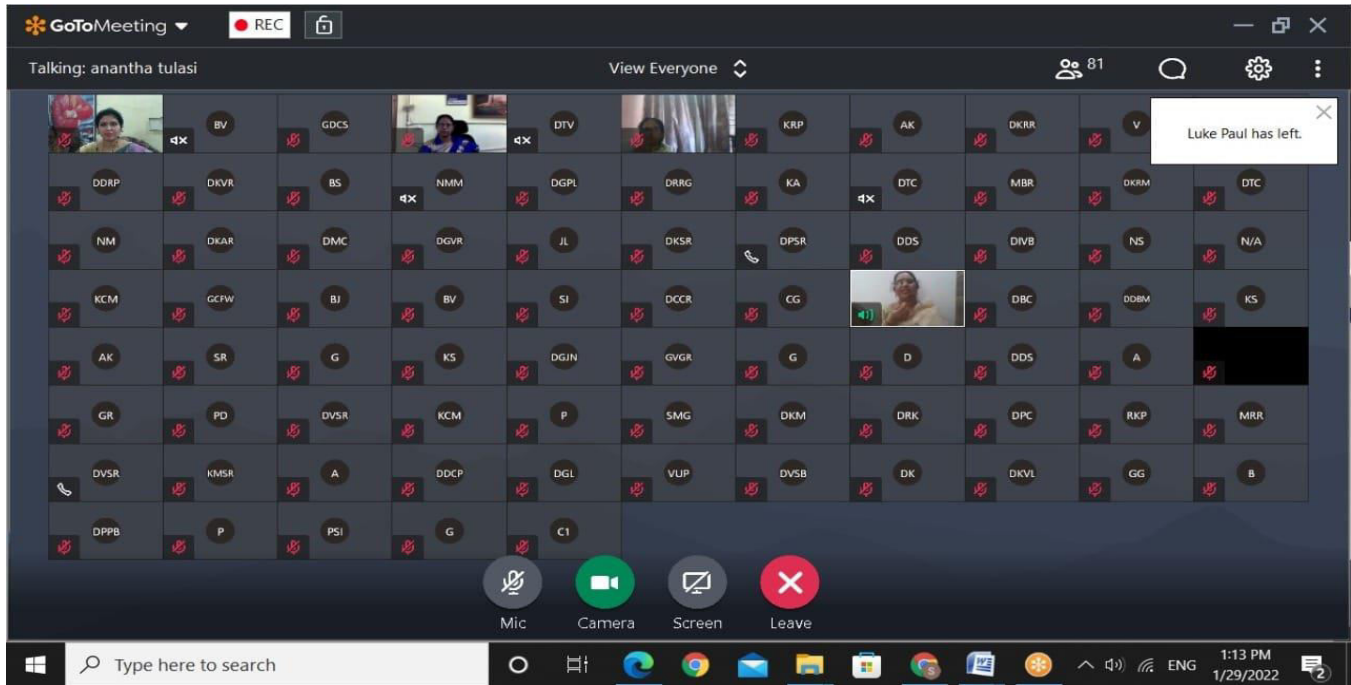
GoToMeeting REC

Talking: anantha tulasi

View Everyone

81

Luke Paul has left.

BV GDCS DTV KRP AK DKRR V

DDRP DKVR BS NMM DGPL DRRG KA DTC MBR DKRM DTC

NM DKAR DMC DGVR JL DKSR DPSR DDS DIVB NS N/A

KCM GCFW BJ BV SI DCCR CG DBC DDBM KS

AK SR G KS DGIN GVGR G D DDS A

GR PD DVSR KCM P SMG DKM DRK DPC RKP MRR

DVSR KMSR A DDCP DGL VUP DVSB DK DKVL GG B

DPPB P PSI G C1

Mic Camera Screen Leave

Type here to search

ENG 1:13 PM 1/29/2022

2